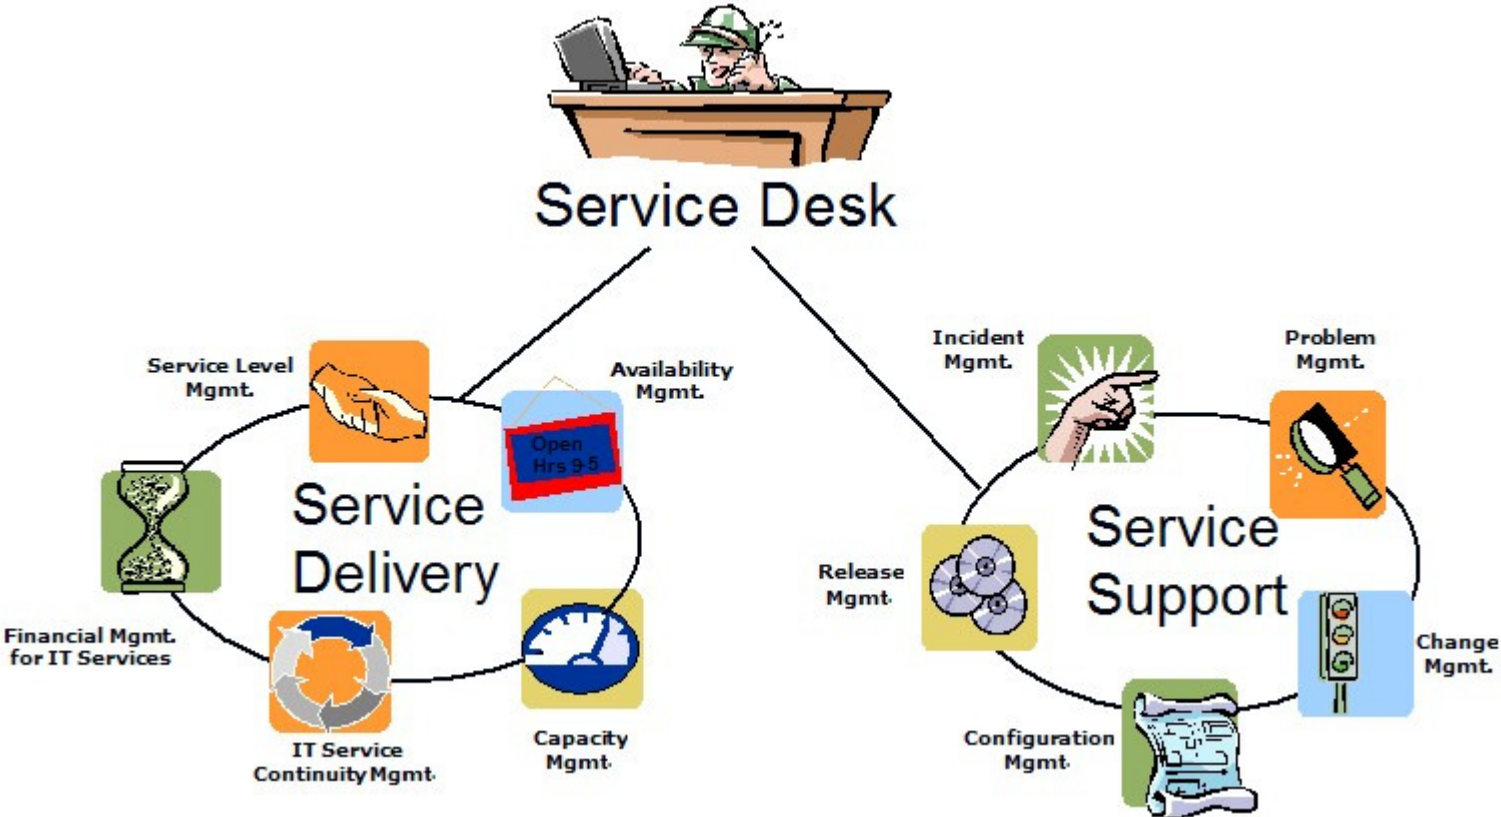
Service Desk

Service Level Mgmt.

Availability Mgmt.

Open Hrs 9-5

Service Delivery

Financial Mgmt. for IT Services

IT Service Continuity Mgmt.

Capacity Mgmt.

Incident Mgmt.

Problem Mgmt.

Service Support

Release Mgmt.

Change Mgmt.

Configuration Mgmt.